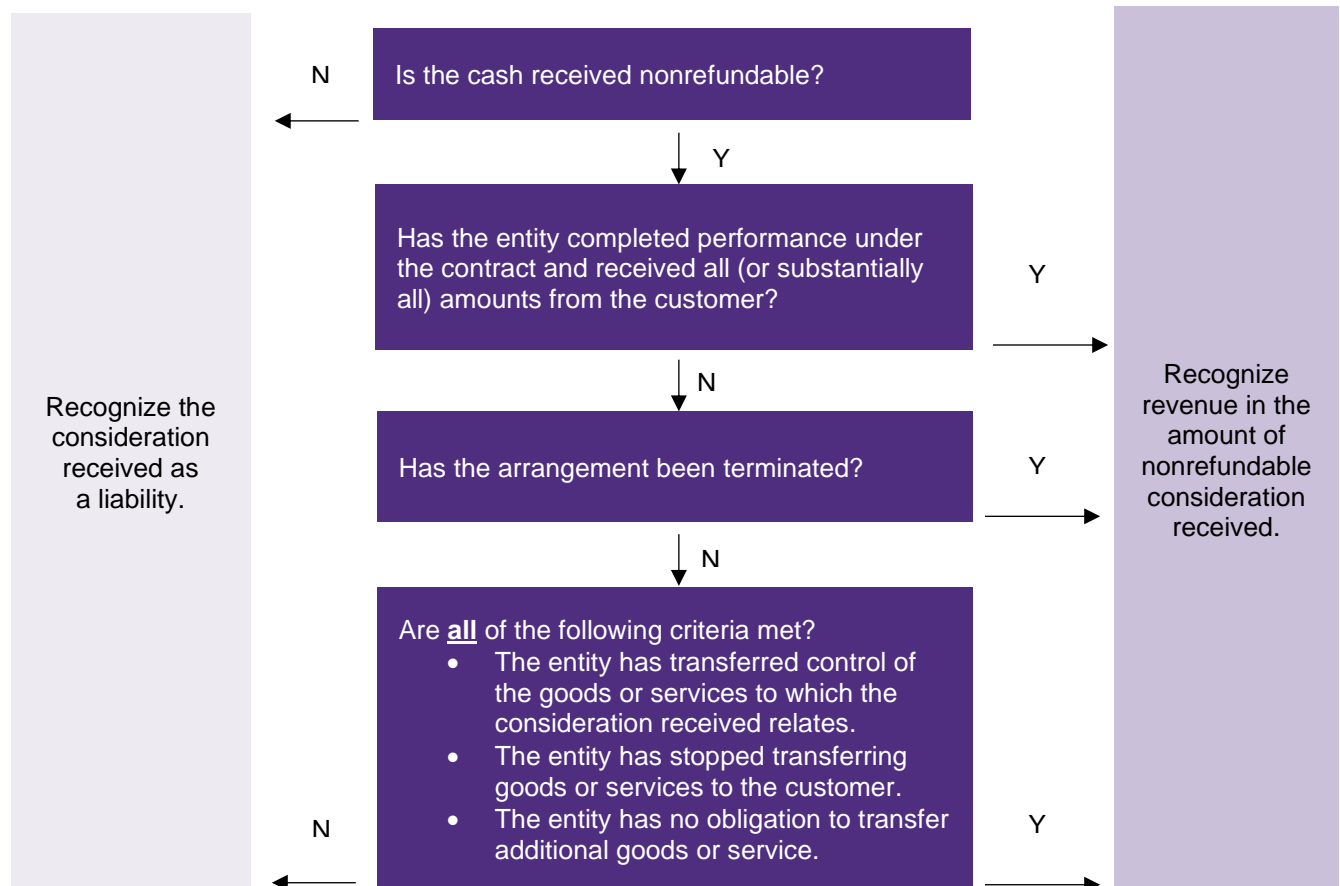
Recognize the consideration received as a liability.

N

Is the cash received nonrefundable?

Y

Has the entity completed performance under the contract and received all (or substantially all) amounts from the customer?

Y

N

Has the arrangement been terminated?

Y

N

Are **all** of the following criteria met?
- The entity has transferred control of the goods or services to which the consideration received relates.
- The entity has stopped transferring goods or services to the customer.
- The entity has no obligation to transfer additional goods or service.

N

Y

Recognize revenue in the amount of nonrefundable consideration received.